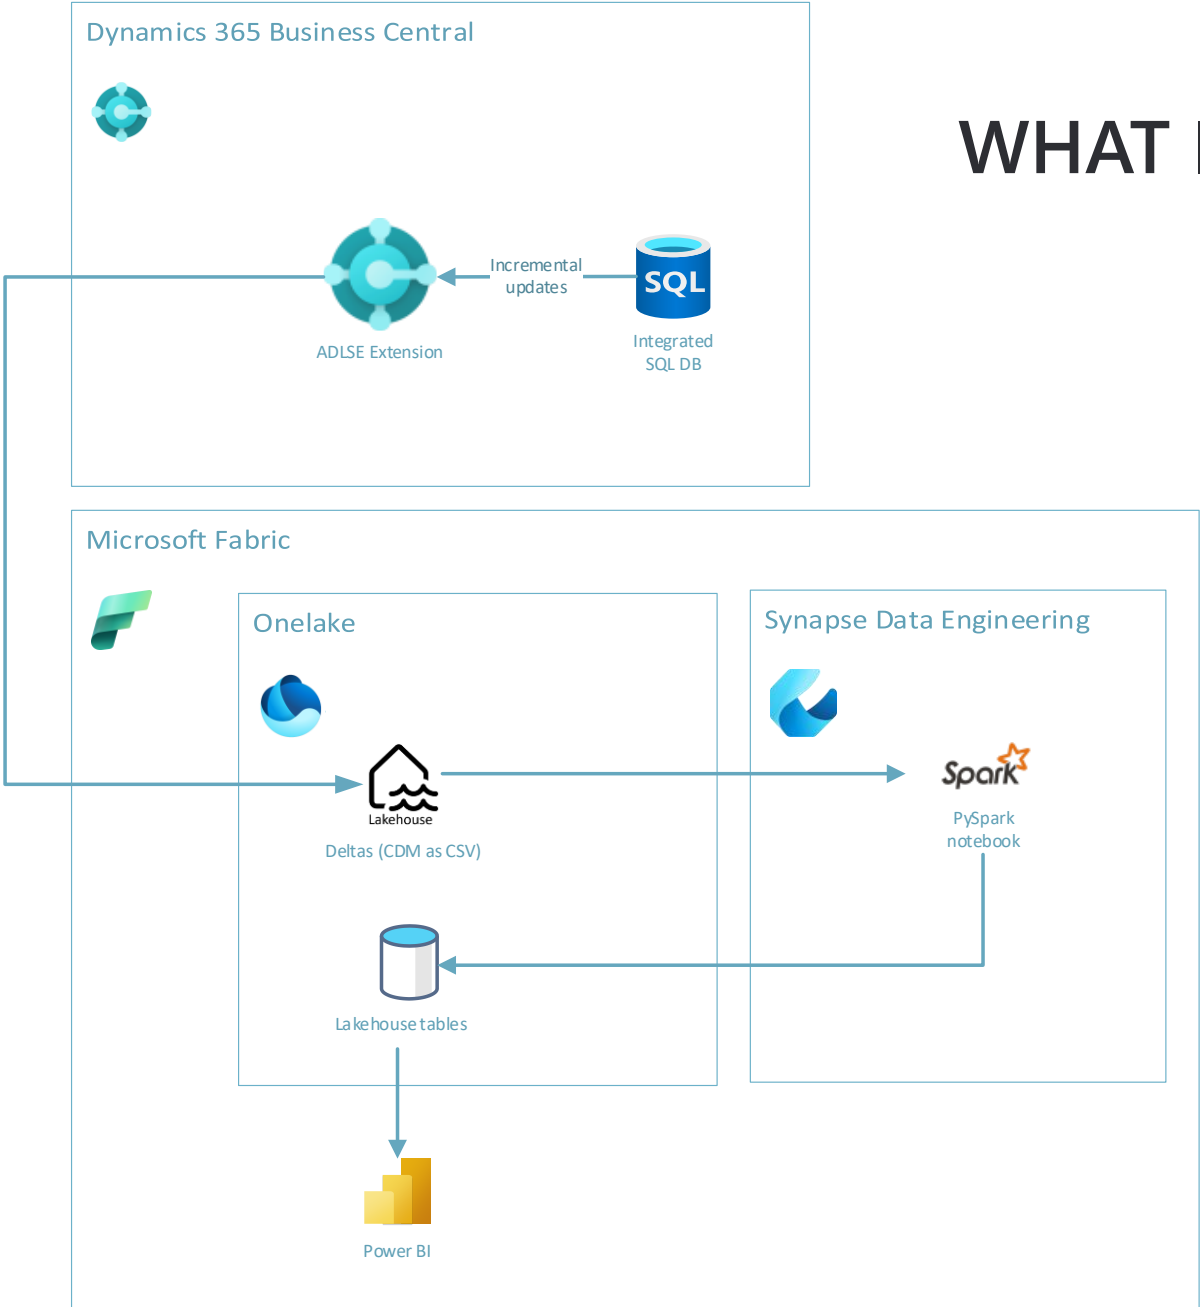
Dynamics 365 Business Central

WHAT

Incremental updates

SQL

ADLSE Extension

Integrated SQL DB

Microsoft Fabric

Onelake

Synapse Data Engineering

Lakehouse

Deltas (CDM as CSV)

Spark

PySpark notebook

Lakehouse tables

Power BI